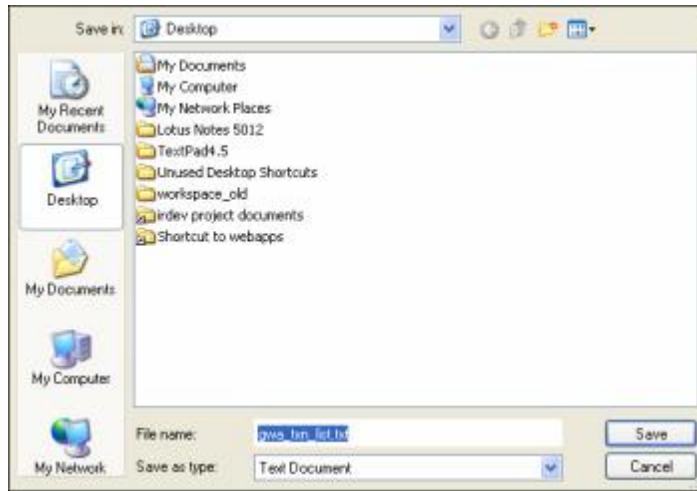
Save in: Desktop

My Recent Documents
Desktop
My Documents
My Computer
My Network

My Documents
My Computer
My Network Places
Lotus Notes 5012
TextPad4.5
Unused Desktop Shortcuts
workspace_old
irdev project documents
Shortcut to webapps

File name: gwa_tm_list.txt
Save as type: Text Document

Save
Cancel